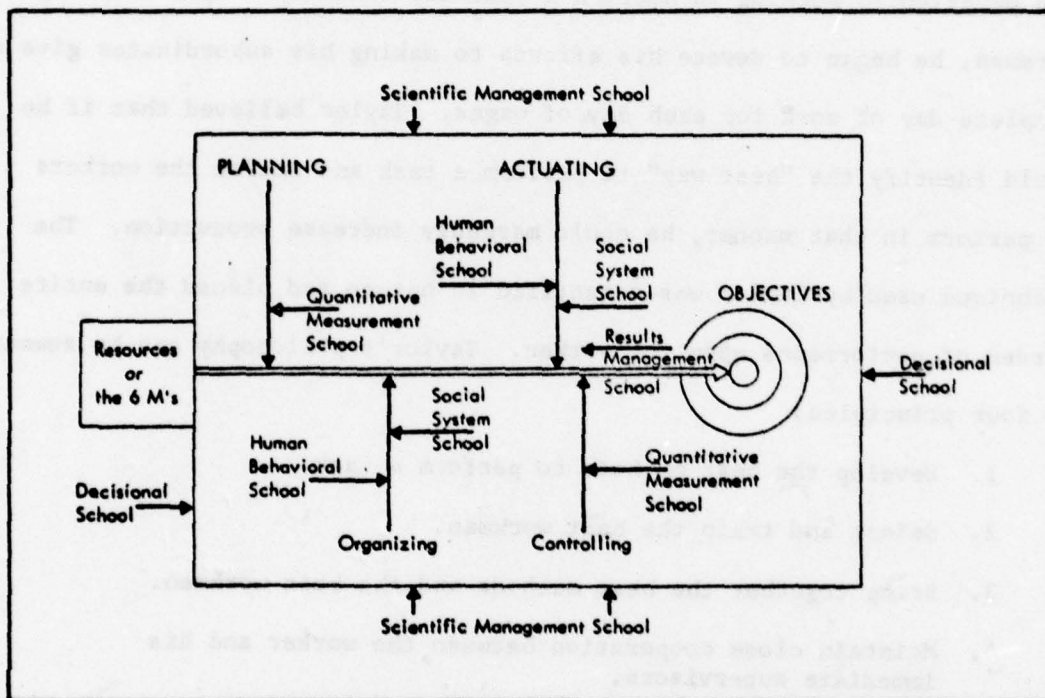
Scientific Management School

PLANNING

ACTUATING

Human Behavioral School

Social System School

OBJECTIVES

Quantitative Measurement School

Resources or the 6 M's

Results Management School

Decisional School

Social System School

Human Behavioral School

Quantitative Measurement School

Decisional School

Organizing

Controlling

Scientific Management School